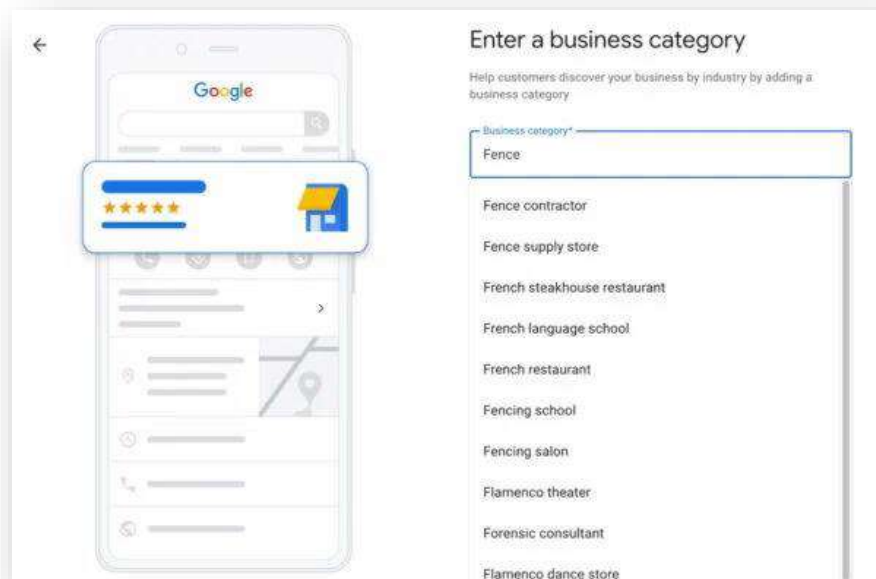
Google

Enter a business category

Help customers discover your business by industry by adding a business category

Business category*
Fence

Fence contractor
Fence supply store
French steakhouse restaurant
French language school
French restaurant
Fencing school
Fencing salon
Flamenco theater
Forensic consultant
Flamenco dance store